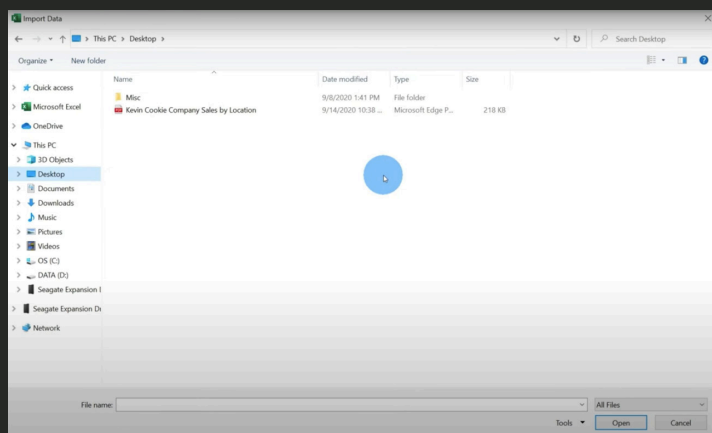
Import Data

This PC > Desktop >

Search Desktop

Organize ▾ New folder

| Name | Date modified | Type | Size |
|---|---|---|---|
| Misc | 9/8/2020 1:41 PM | File folder | |
| Kevin Cookie Company Sales by Location | 9/14/2020 10:38 ... | Microsoft Edge P... | 218 KB |

Quick access
Microsoft Excel
OneDrive
This PC
3D Objects
Desktop
Documents
Downloads
Music
Pictures
Videos
OS (C:)
DATA (D:)
Seagate Expansion I
Seagate Expansion Dr
Network

File name:
All Files
Tools ▾
Open
Cancel